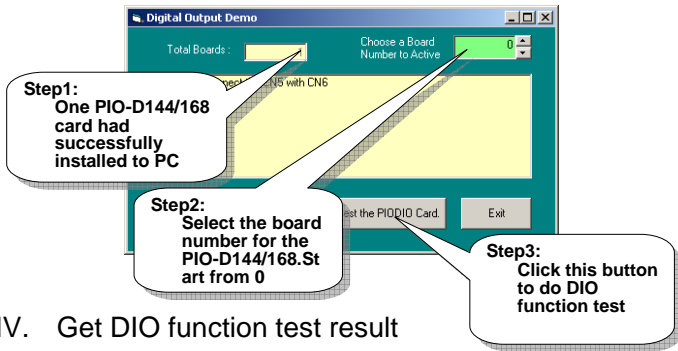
Digital Output Demo

Total Boards :

Choose a Board Number to Active

0

Step1:
One PIO-D144/168 card had successfully installed to PC

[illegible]nect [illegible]N5 with CN6

Step2:
Select the board number for the PIO-D144/168.Start from 0

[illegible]est the PIODIO Card.

Exit

Step3:
Click this button to do DIO function test

IV. Get DIO function test result